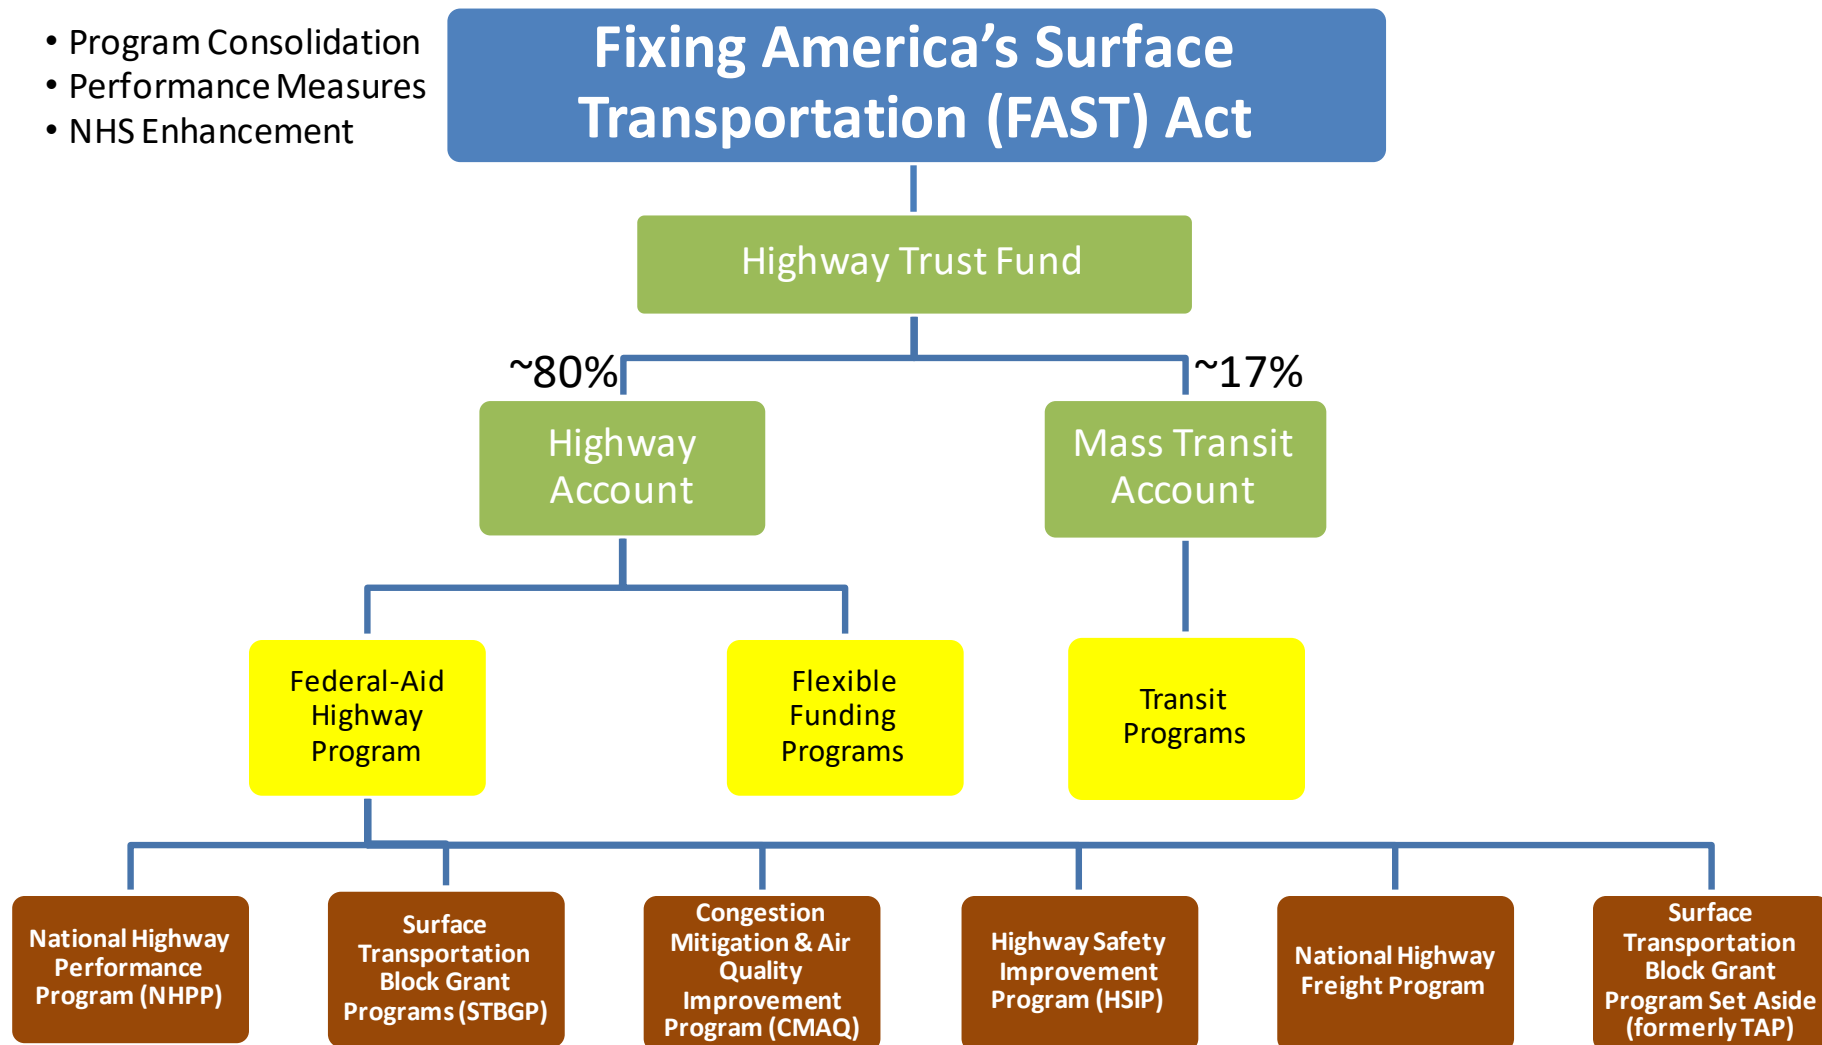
• Program Consolidation
• Performance Measures
• NHS Enhancement

Fixing America's Surface Transportation (FAST) Act

Highway Trust Fund

~80%

~17%

Highway Account

Mass Transit Account

Federal-Aid Highway Program

Flexible Funding Programs

Transit Programs

National Highway Performance Program (NHPP)

Surface Transportation Block Grant Programs (STBGP)

Congestion Mitigation & Air Quality Improvement Program (CMAQ)

Highway Safety Improvement Program (HSIP)

National Highway Freight Program

Surface Transportation Block Grant Program Set Aside (formerly TAP)